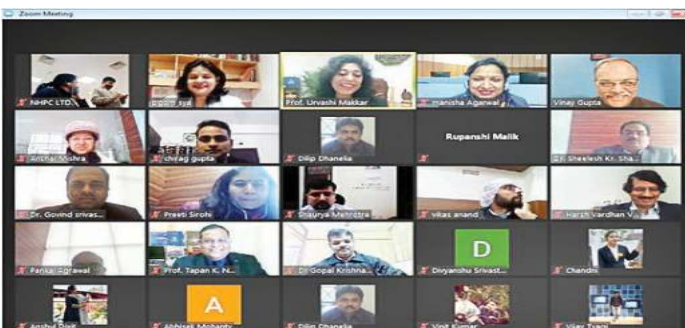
Zoom Meeting

NHPC LTD.
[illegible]
Prof. Urvashi Makkar
Manisha Agarwal
Vinay Gupta
Anchal Mishra
chirag gupta
Dilip Dhanelia
Rupanshi Malik
Dr Sheelesh Kr. Sha...
Dr. Govind srivas...
Preeti Sirohi
Shaurya Mehrotra
vikas anand
Harsh Vardhan V...
Pankaj Agrawal
Prof. Tapan K. N...
Dr Gopal Krishna...
D
Divyanshu Srivast...
Chandni
Anshul Dixit
A
Abhijeet Mohanty
Dilip Dhanelia
Vinit Kumar
Vijay Tyagi